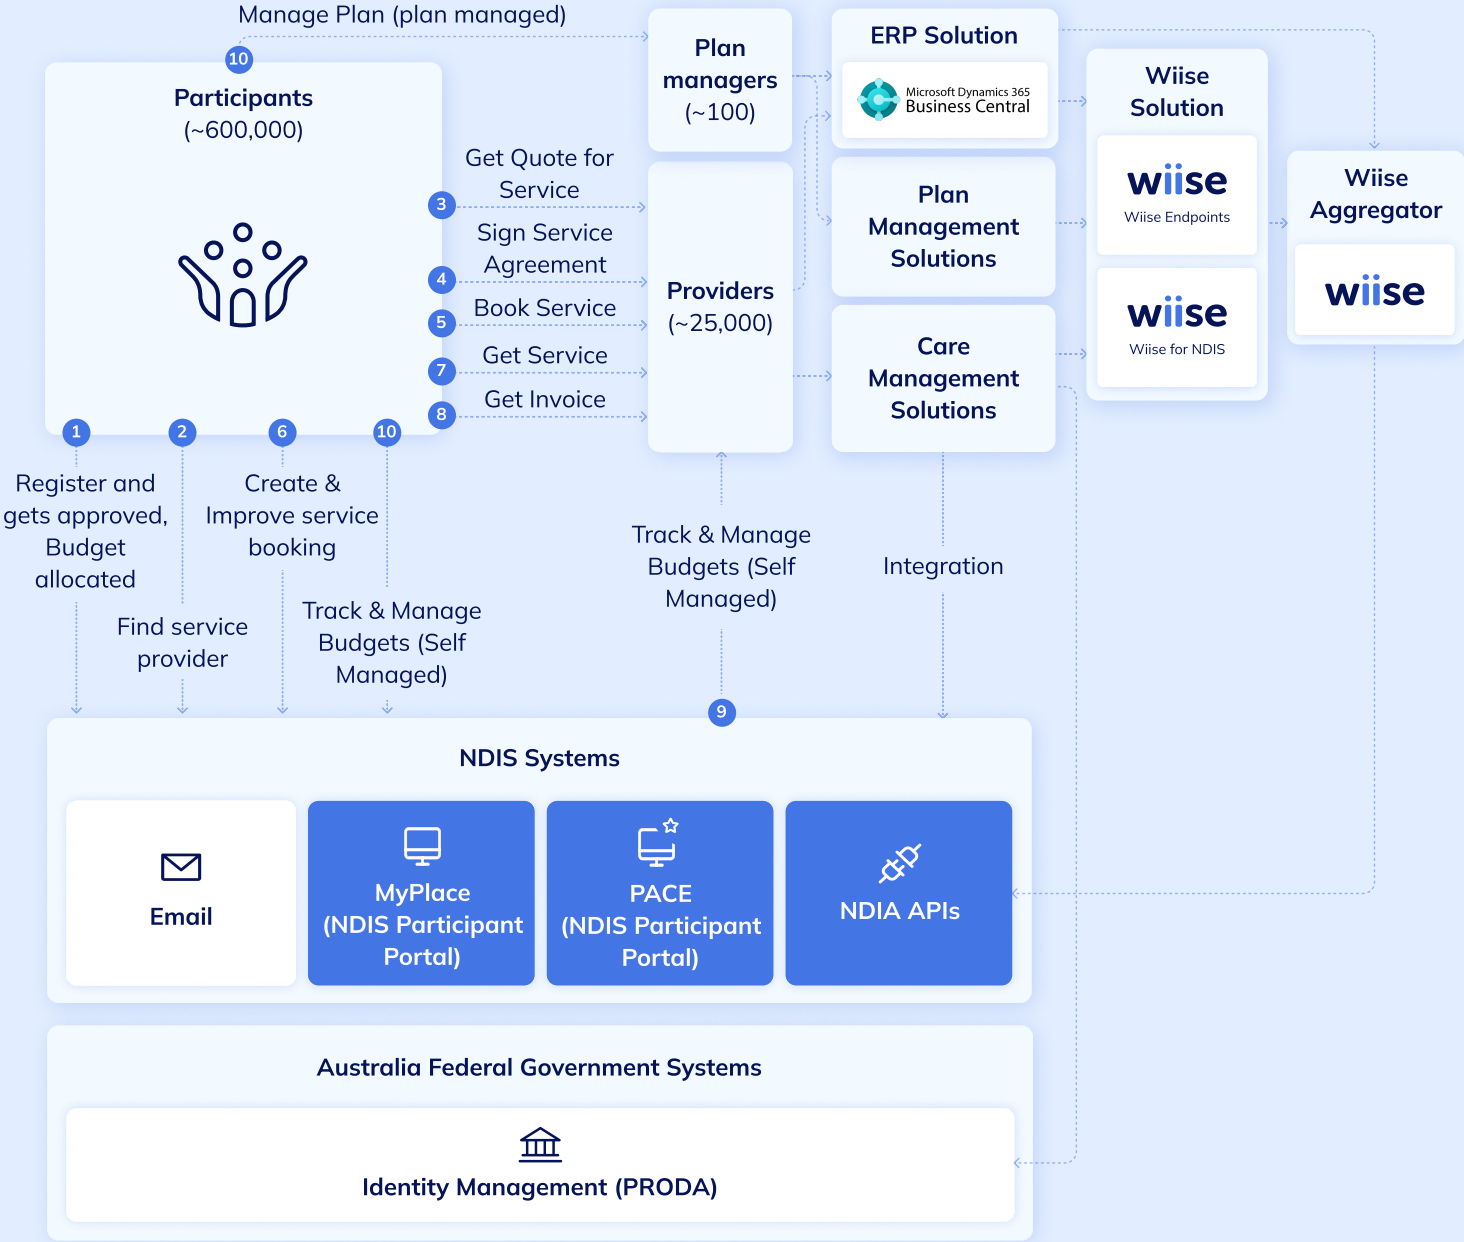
Manage Plan (plan managed)

10

Participants
(~600,000)

Plan managers
(~100)

ERP Solution

Microsoft Dynamics 365
Business Central

Wiise Solution

wiise
Wiise Endpoints

wiise
Wiise for NDIS

Wiise Aggregator

wiise

3 Get Quote for Service

4 Sign Service Agreement

5 Book Service

7 Get Service

8 Get Invoice

Providers
(~25,000)

Plan Management Solutions

Care Management Solutions

1 Register and gets approved, Budget allocated

2 Find service provider

6 Create & Improve service booking

10 Track & Manage Budgets (Self Managed)

Track & Manage Budgets (Self Managed)

9

Integration

NDIS Systems

Email

MyPlace
(NDIS Participant Portal)

PACE
(NDIS Participant Portal)

NDIA APIs

Australia Federal Government Systems

Identity Management (PRODA)